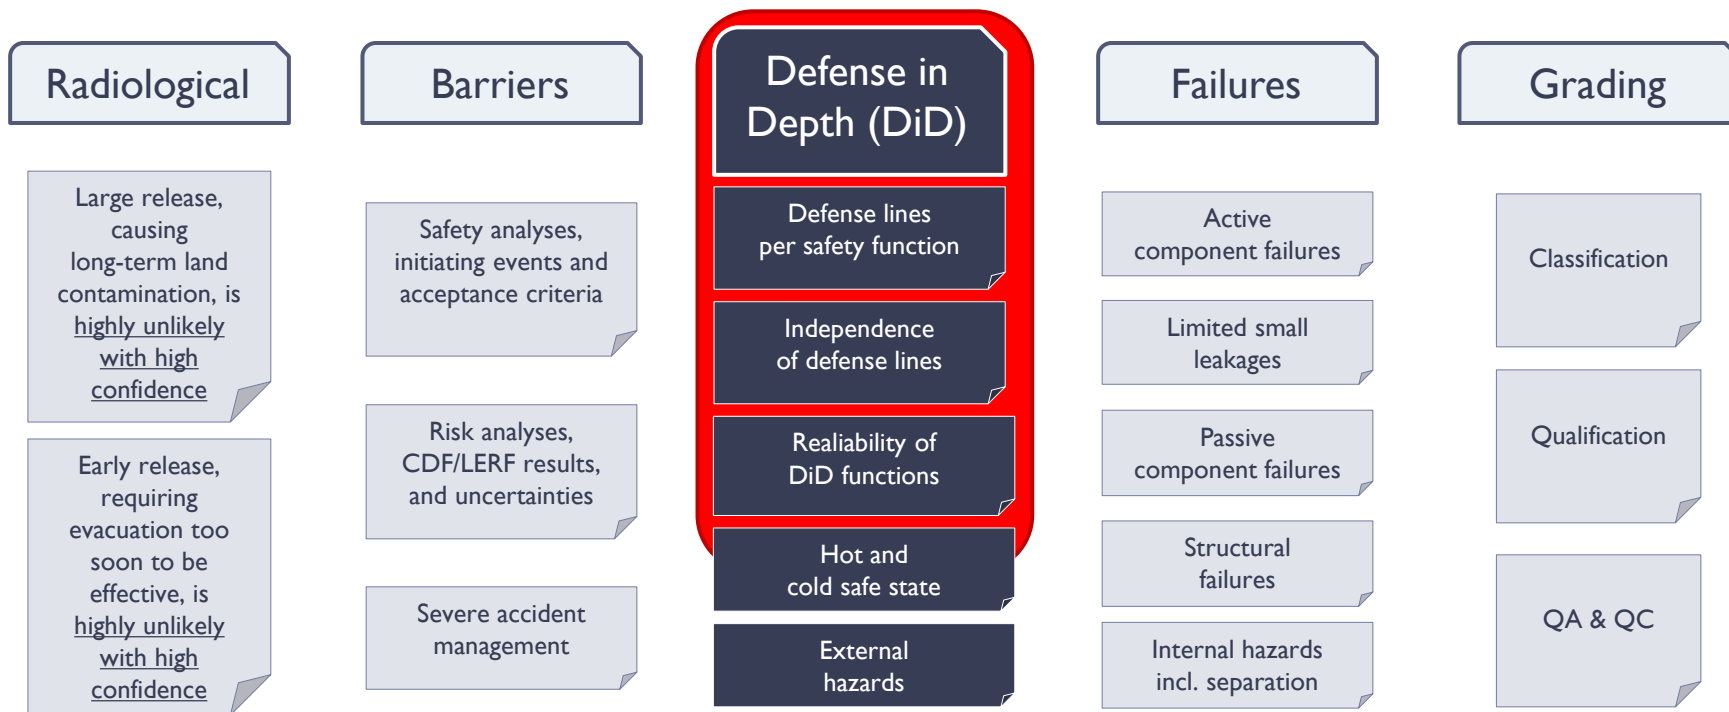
Radiological

Large release, causing long-term land contamination, is highly unlikely with high confidence

Early release, requiring evacuation too soon to be effective, is highly unlikely with high confidence

Barriers

Safety analyses, initiating events and acceptance criteria

Risk analyses, CDF/LERF results, and uncertainties

Severe accident management

Defense in Depth (DiD)

Defense lines per safety function

Independence of defense lines

Realiability of DiD functions

Hot and cold safe state

External hazards

Failures

Active component failures

Limited small leakages

Passive component failures

Structural failures

Internal hazards incl. separation

Grading

Classification

Qualification

QA & QC